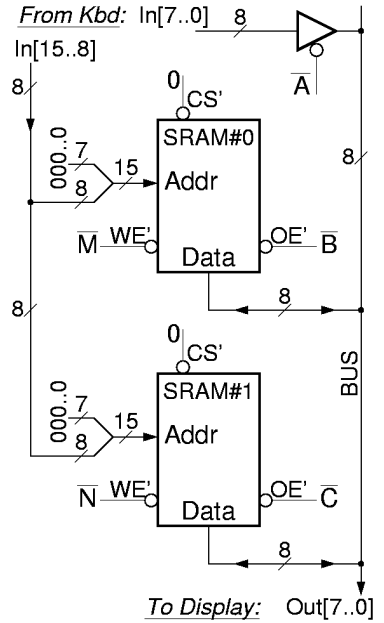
From Kbd: In[7..0]
8
$\overline{A}$
In[15..8]
8
0
CS'
SRAM#0
000..0
7
15
8
Addr
8
$\overline{M}$
WE'
Data
OE'
$\overline{B}$
8
8
0
CS'
SRAM#1
BUS
000..0
7
15
8
Addr
$\overline{N}$
WE'
Data
OE'
$\overline{C}$
8
To Display: Out[7..0]